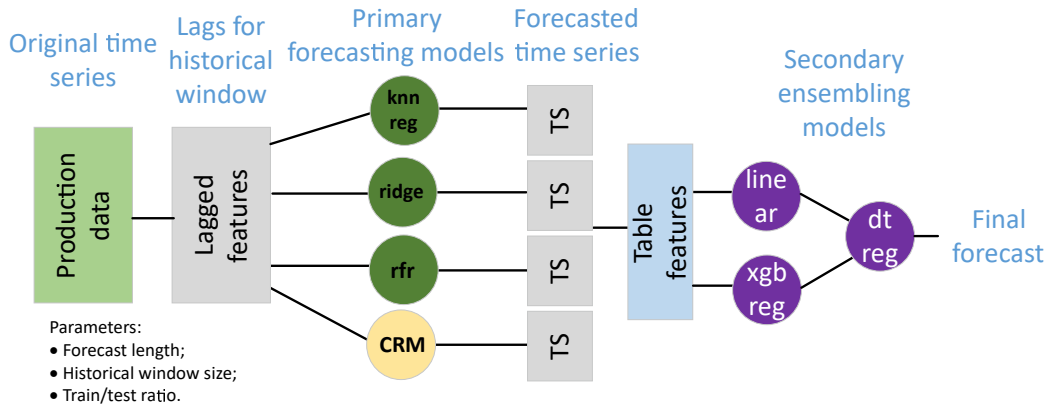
Original time series

Lags for historical window

Primary forecasting models

Forecasted time series

Secondary ensembling models

Production data

Lagged features

knn reg

ridge

rfr

CRM

TS

TS

TS

TS

Table features

line ar

xgb reg

dt reg

Final forecast

Parameters:
• Forecast length;
• Historical window size;
• Train/test ratio.